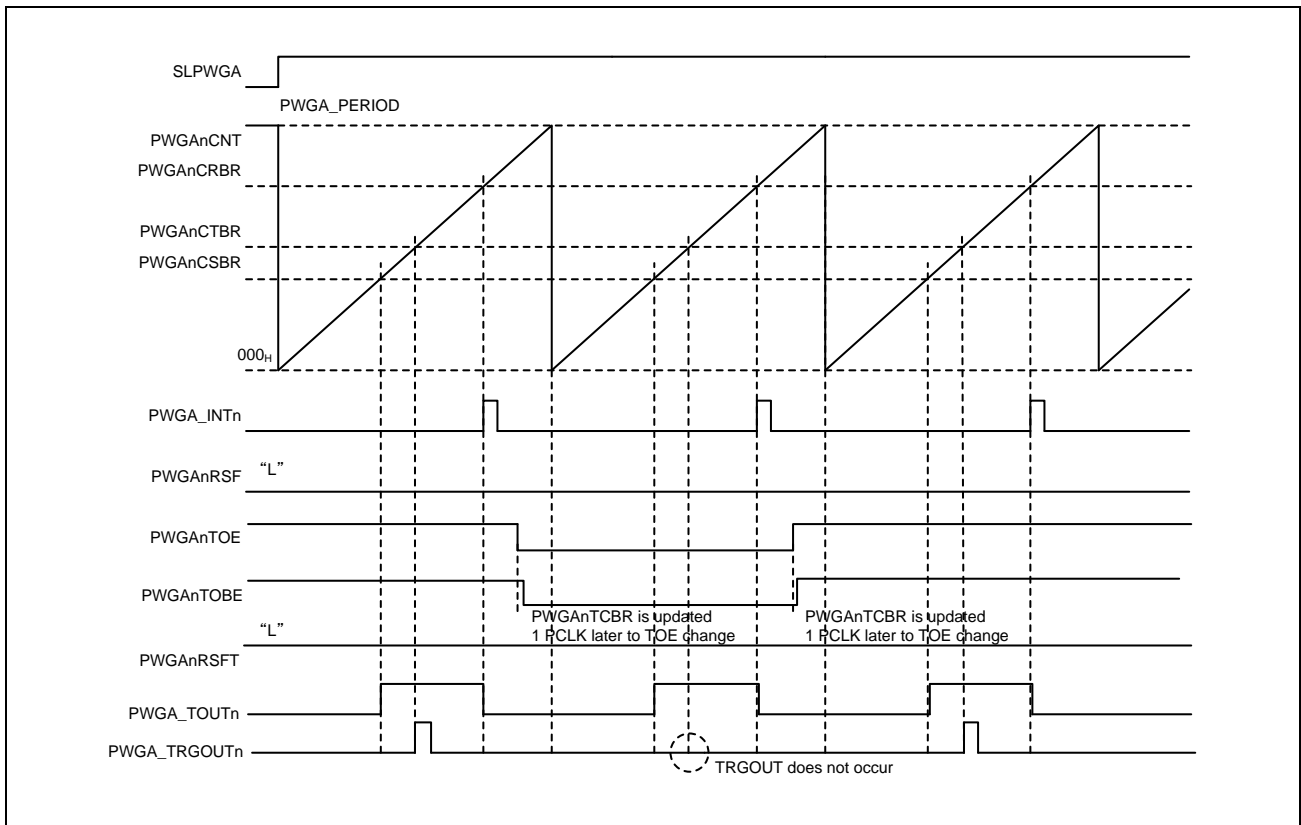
SLPWGA

PWGA_PERIOD

PWGAnCNT

PWGAnCRBR

PWGAnCTBR

PWGAnCSBR

$000_H$

PWGA_INTn

PWGAnRSF

"L"

PWGAnTOE

PWGAnTOBE

PWGAnTCBR is updated 1 PCLK later to TOE change

PWGAnTCBR is updated 1 PCLK later to TOE change

"L"

PWGAnRSFT

PWGA_TOUTn

PWGA_TRGOUTn

TRGOUT does not occur